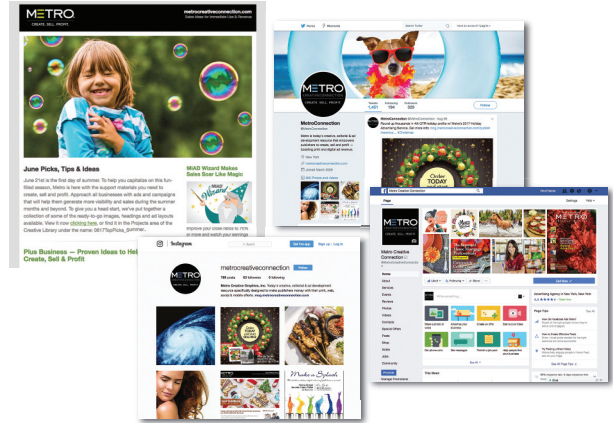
METRO
CREATE. SELL. PROFIT.

metrocreativeconnection.com
Sales Ideas for Immediate Use & Revenue

June Picks, Tips & Ideas

June 21st is the first day of summer. To help you capitalize on this fun-filled season, Metro is here with the support materials you need to create, sell and profit. Approach all businesses with ads and campaigns that will help them generate more visibility and sales during the summer months and beyond. To give you a head start, we've put together a collection of some of the ready-to-go images, headings and ad layouts available. View it now clicking here, or find it in the Projects area of the Creative Library under the name: 0617TopPicks_Summer...

MiAD Wizard Makes Sales Soar Like Magic

Improve your close ratios to ... in more and watch your earnings

Plus Business — Proven Ideas to Help Create, Sell & Profit

Home Moments

MetroConnection
@MetroConnection

Tweets 1,491 Following 194 Followers 326

Follow

Metro is today's creative, editorial & ad development resource that empowers publishers to create, sell and profit — boosting print and digital ad revenue.

New York
metrocreativeconnection.com
Joined March 2009

Order TODAY

Instagram

metrocreativeconnection
Follow

Metro Creative Graphics, Inc. Today's creative, editorial & ad development resource specifically designed to make publishers money with their print, web, social & mobile efforts. mcg.metrocreativeconnection.com

Metro Creative Connection

Page

Metro Creative Connection
@MetroCreativeConnection

Home
About
Services
Events
Reviews
Photos
Videos
Notes
Special Offers
Posts
Shop
Jobs
Community

Promote
Manage Promotions

Like
Following
Share

Liked

Page Tips

Advertising Agency in New York, New York